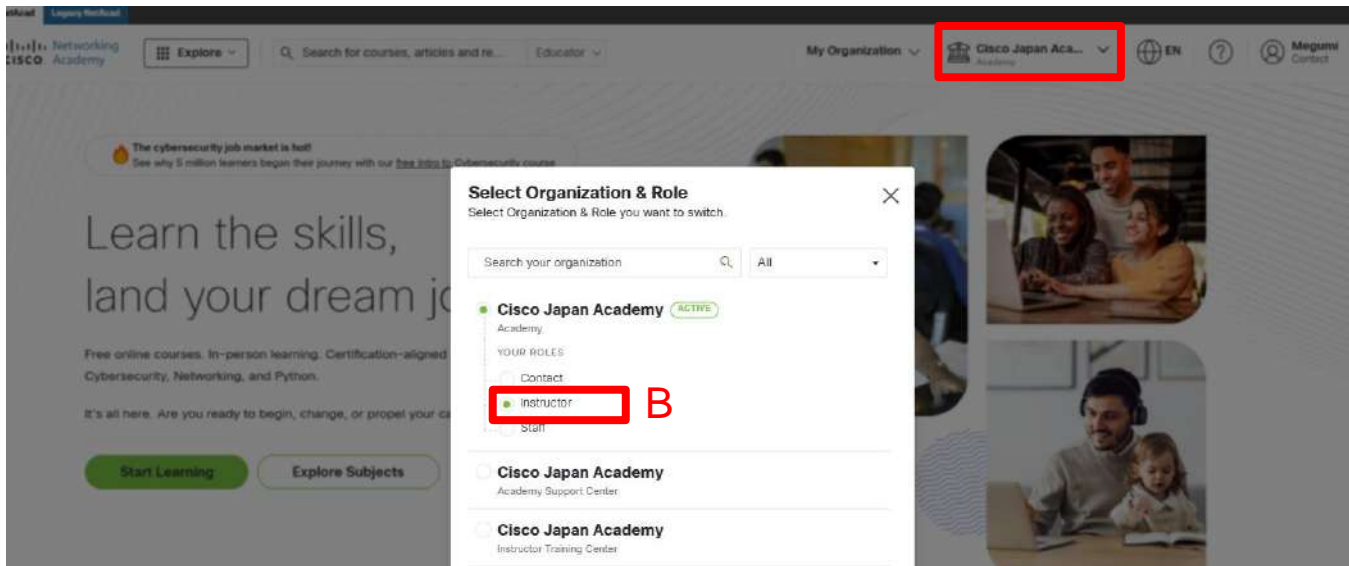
etAcad Legacy NetAcad

CISCO Networking Academy

Explore

Search for courses, articles and re...

Educator

My Organization

Cisco Japan Aca... Academy

EN

Megumi Contact

The cybersecurity job market is hot! See why 5 million learners began their journey with our free Intro to Cybersecurity course

Learn the skills, land your dream jo

Free online courses. In-person learning. Certification-aligned Cybersecurity, Networking, and Python.

It's all here. Are you ready to begin, change, or propel your ca

Start Learning

Explore Subjects

Select Organization & Role

Select Organization & Role you want to switch.

Search your organization

All

Cisco Japan Academy ACTIVE

Academy

YOUR ROLES

Contact

Instructor

Staff

B

Cisco Japan Academy

Academy Support Center

Cisco Japan Academy

Instructor Training Center